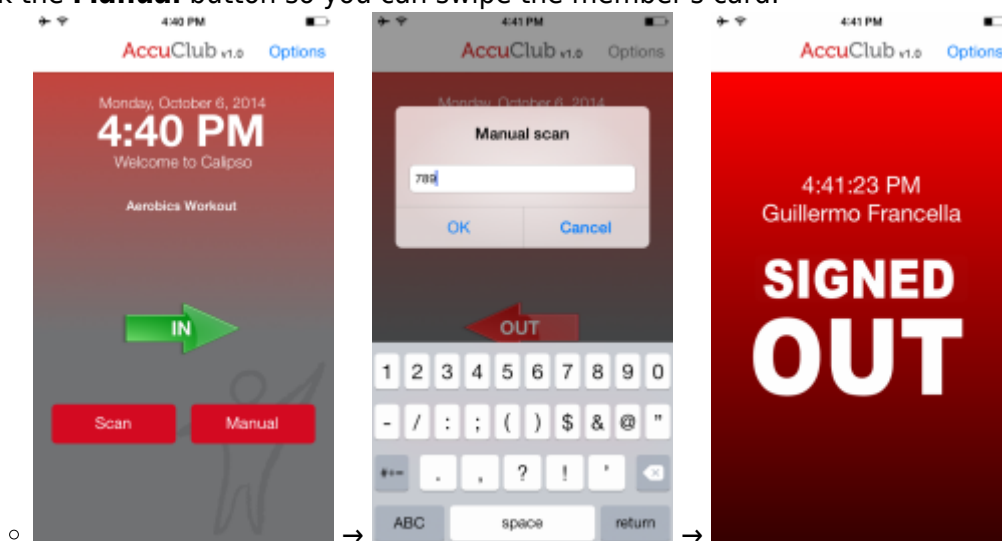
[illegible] the Manual button so you can swipe the member's card.

4:40 PM

AccuClub v1.0 Options

Monday, October 6, 2014
4:40 PM
Welcome to Calipso

Aerobics Workout

IN

Scan Manual

○

→

4:41 PM

AccuClub v1.0 Options

Monday, October 6, 2014

Manual scan

789

OK Cancel

OUT

1 2 3 4 5 6 7 8 9 0
- / : ; ( ) $ & @ "
#+= . , ? ! '
ABC space return

→

4:41 PM

AccuClub v1.0 Options

4:41:23 PM
Guillermo Francella

SIGNED
OUT